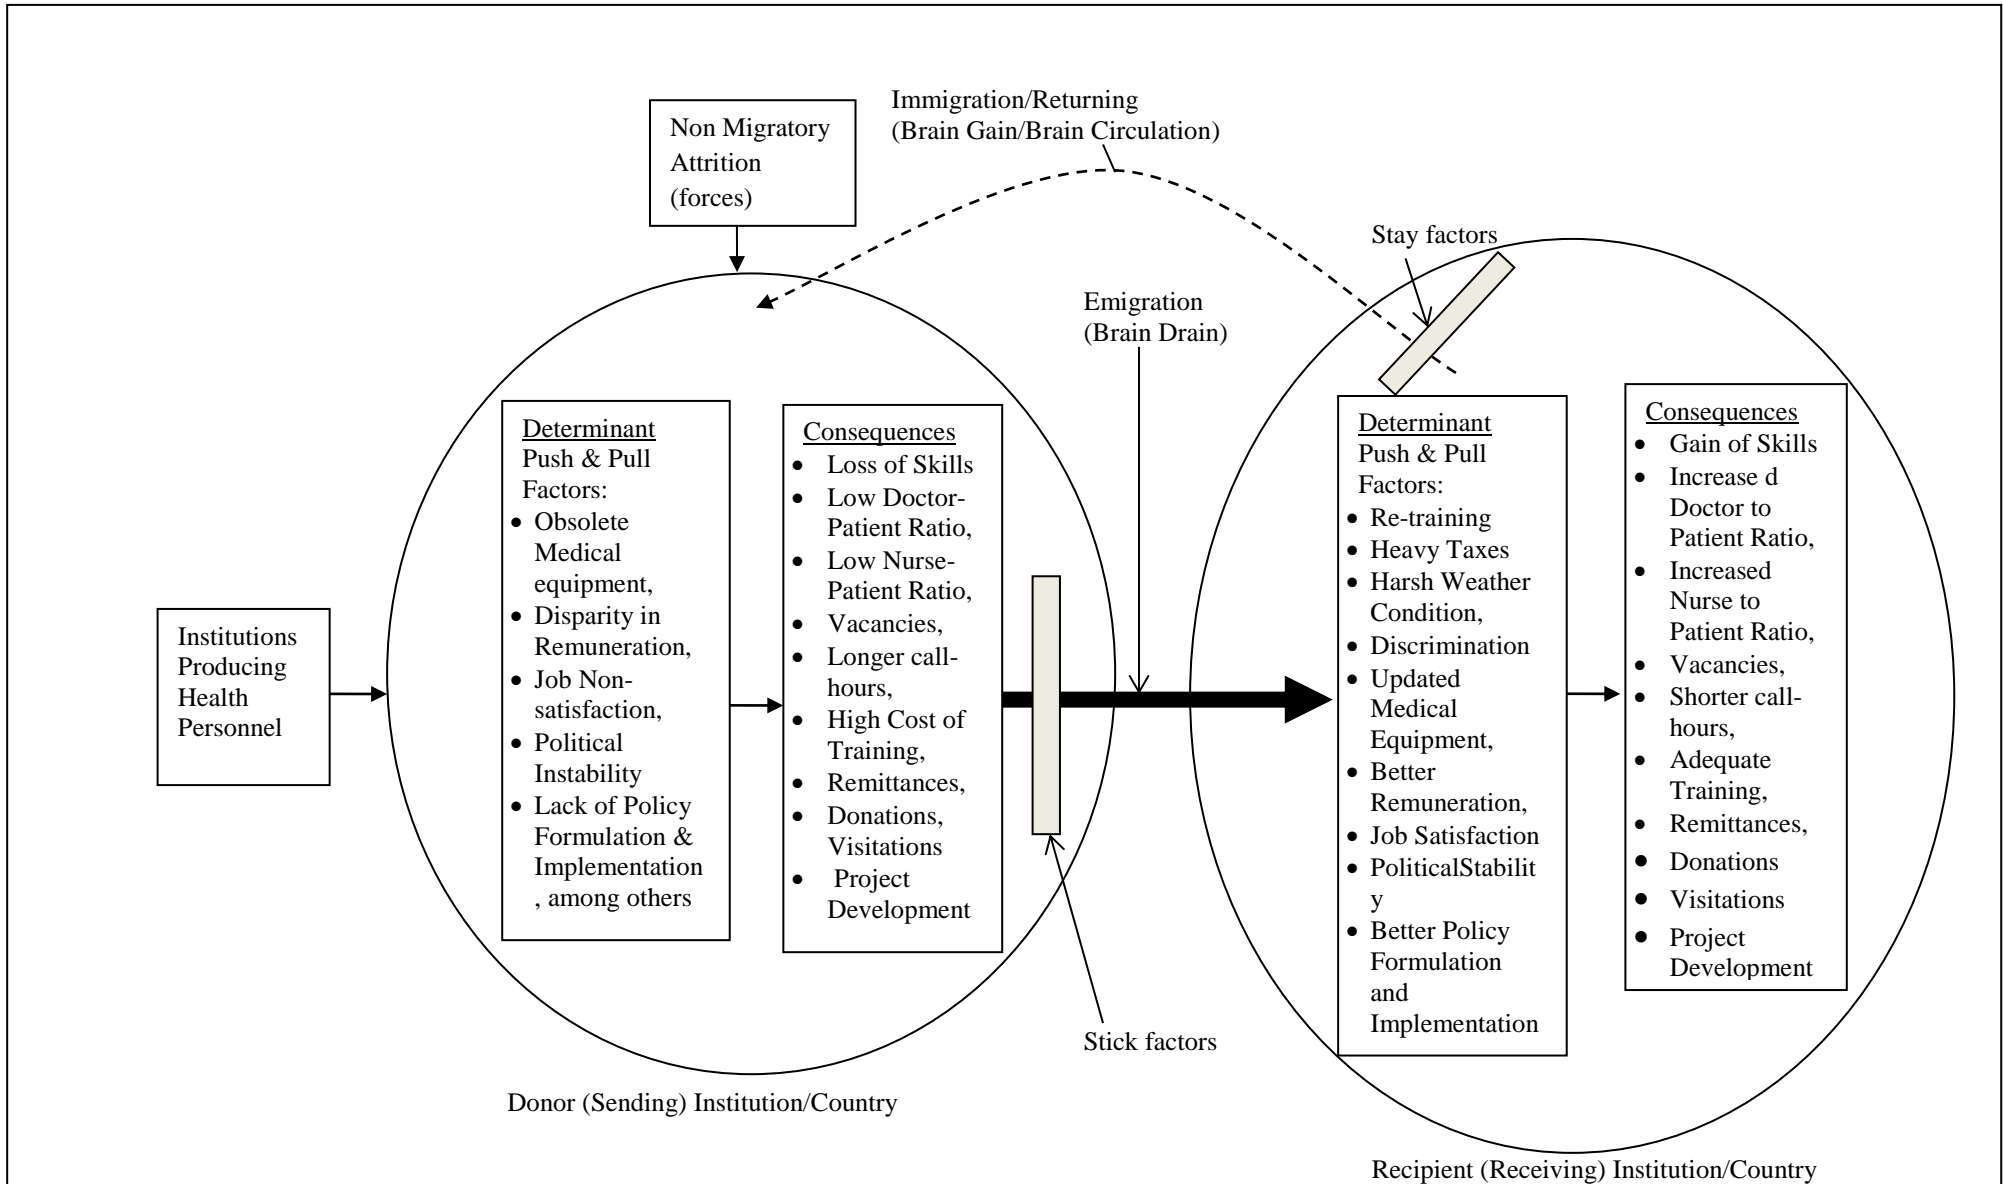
Non Migratory Attrition (forces)

Immigration/Returning (Brain Gain/Brain Circulation)

Stay factors

Emigration (Brain Drain)

Institutions Producing Health Personnel

Determinant
Push & Pull Factors:
- Obsolete Medical equipment,
- Disparity in Remuneration,
- Job Non-satisfaction,
- Political Instability
- Lack of Policy Formulation & Implementation, among others

Consequences
- Loss of Skills
- Low Doctor-Patient Ratio,
- Low Nurse-Patient Ratio,
- Vacancies,
- Longer call-hours,
- High Cost of Training,
- Remittances,
- Donations, Visitations
- Project Development

Determinant
Push & Pull Factors:
- Re-training
- Heavy Taxes
- Harsh Weather Condition,
- Discrimination
- Updated Medical Equipment,
- Better Remuneration,
- Job Satisfaction
- PoliticalStability
- Better Policy Formulation and Implementation

Consequences
- Gain of Skills
- Increase d Doctor to Patient Ratio,
- Increased Nurse to Patient Ratio,
- Vacancies,
- Shorter call-hours,
- Adequate Training,
- Remittances,
- Donations
- Visitations
- Project Development

Stick factors

Donor (Sending) Institution/Country

Recipient (Receiving) Institution/Country